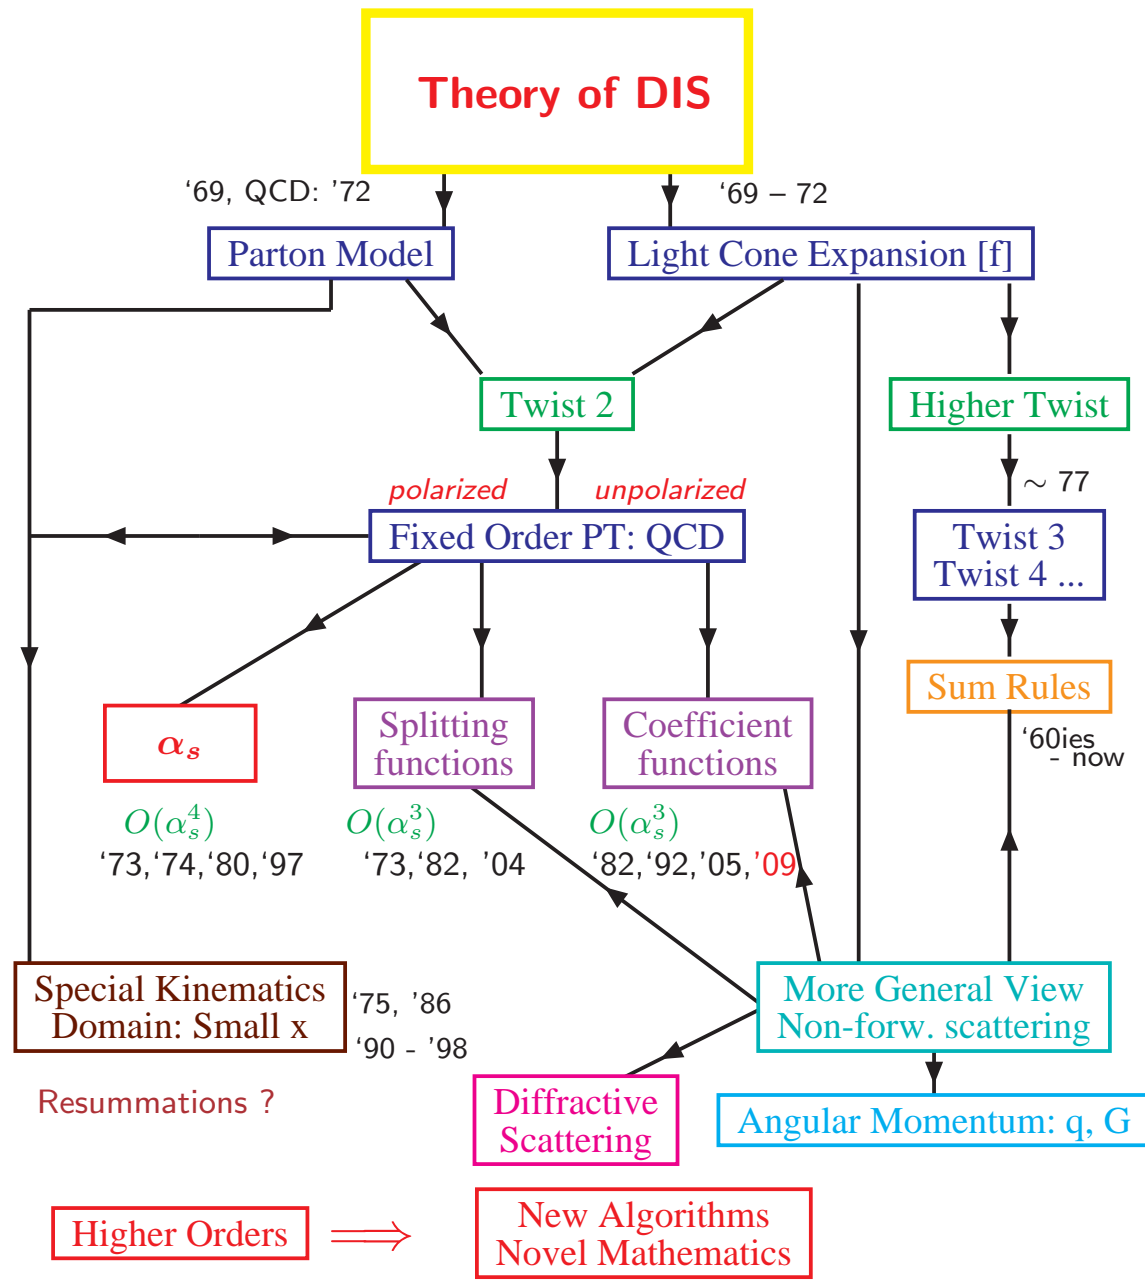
Theory of DIS

'69, QCD: '72

'69 – 72

Parton Model

Light Cone Expansion [f]

Twist 2

Higher Twist

polarized

unpolarized

$\sim$ 77

Fixed Order PT: QCD

Twist 3
Twist 4 ...

Sum Rules

$\alpha_s$

Splitting functions

Coefficient functions

'60ies - now

$O(\alpha_s^4)$
'73,'74,'80,'97

$O(\alpha_s^3)$
'73,'82, '04

$O(\alpha_s^3)$
'82,'92,'05,'09

Special Kinematics
Domain: Small x

'75, '86
'90 - '98

More General View
Non-forw. scattering

Resummations ?

Diffractive Scattering

Angular Momentum: q, G

Higher Orders $\Longrightarrow$

New Algorithms
Novel Mathematics